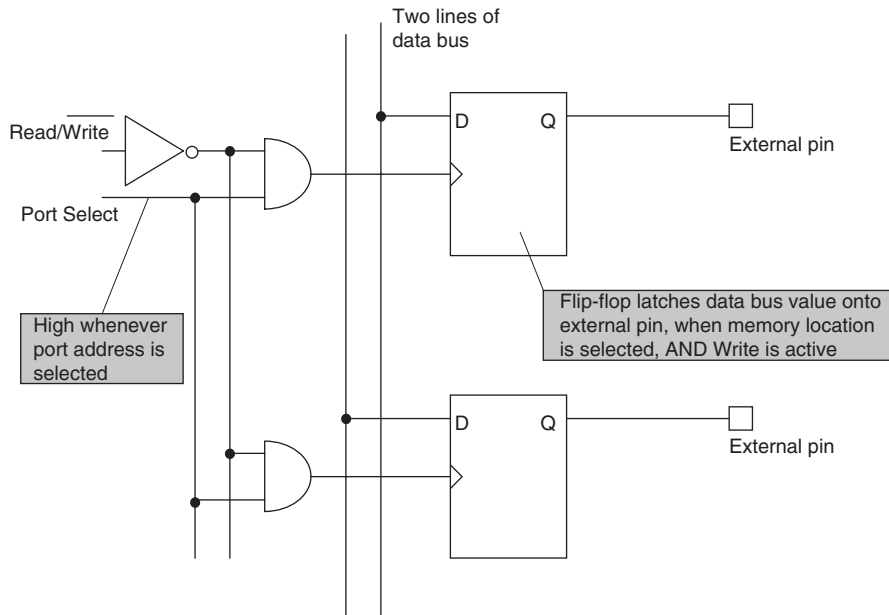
Two lines of data bus

Read/$\overline{\text{Write}}$

D

Q

External pin

Port Select

High whenever port address is selected

Flip-flop latches data bus value onto external pin, when memory location is selected, AND Write is active

D

Q

External pin